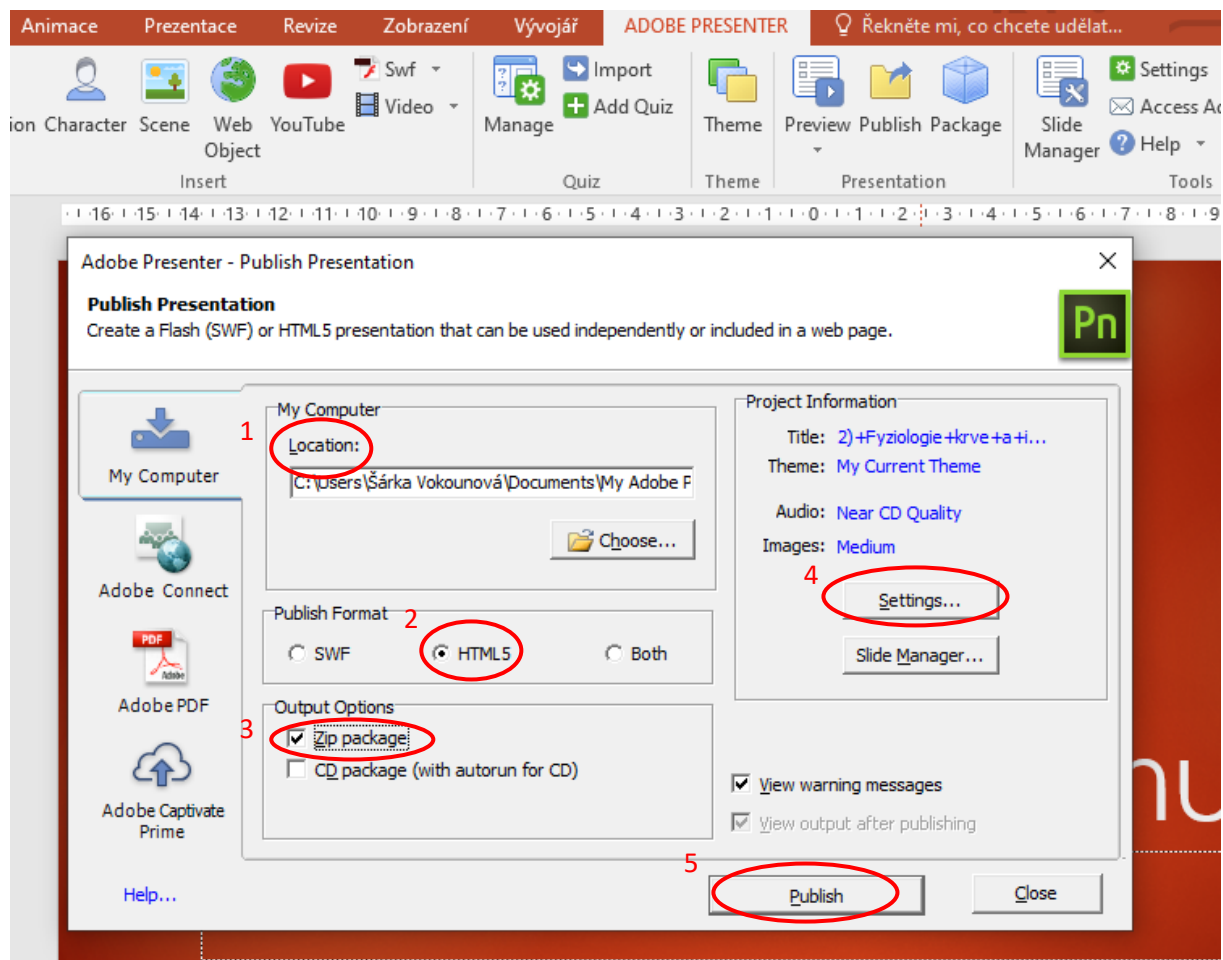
Animace Prezentace Revize Zobrazení Vývojář ADOBE PRESENTER Řekněte mi, co chcete udělat

ion Character Scene Web Object YouTube Swf Video
Insert

Manage Import Add Quiz
Quiz

Theme
Theme

Preview Publish Package
Presentation

Slide Manager Settings Access Ac Help
Tools

16 · 15 · 14 · 13 · 12 · 11 · 10 · 9 · 8 · 7 · 6 · 5 · 4 · 3 · 2 · 1 · 0 · 1 · 2 · 3 · 4 · 5 · 6 · 7 · 8 · 9

Adobe Presenter - Publish Presentation

Publish Presentation
Create a Flash (SWF) or HTML5 presentation that can be used independently or included in a web page.

Pn

My Computer
Adobe Connect
Adobe PDF
Adobe Captivate Prime

My Computer
1
Location:
C:\Users\Šárka Vokounová\Documents\My Adobe P
Choose...

Publish Format
2
SWF
HTML5
Both

Output Options
3
Zip package
CD package (with autorun for CD)

Project Information
Title: 2)+Fyziologie+krve+a+i...
Theme: My Current Theme
Audio: Near CD Quality
Images: Medium
4
Settings...
Slide Manager...

View warning messages
View output after publishing

Help...
5
Publish
Close